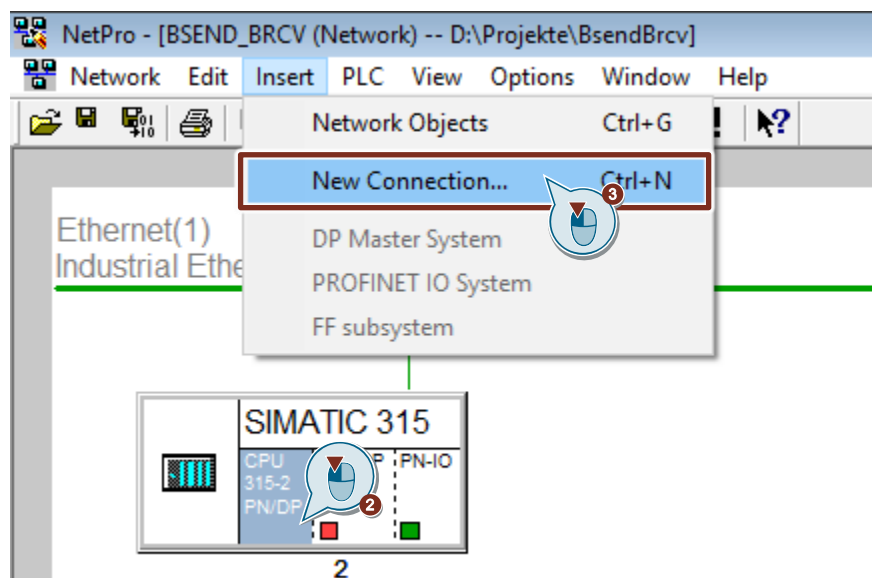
NetPro - [BSEND_BRCV (Network) -- D:\Projekte\BsendBrcv]

Network Edit Insert PLC View Options Window Help

Network Objects Ctrl+G

New Connection... Ctrl+N

3

DP Master System

PROFINET IO System

FF subsystem

Ethernet(1)
Industrial Ethe

SIMATIC 315

CPU
315-2
PN/DP

P

PN-IO

2

2